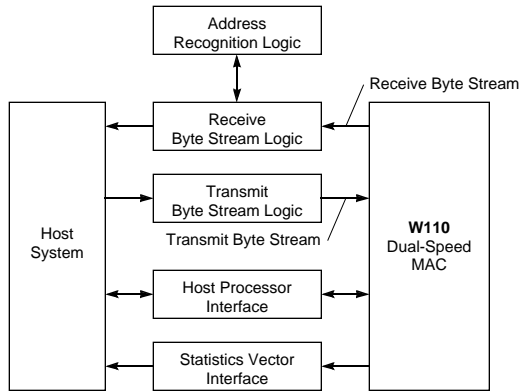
Address Recognition Logic

Receive Byte Stream

Receive Byte Stream Logic

Transmit Byte Stream Logic

Transmit Byte Stream

Host System

W110
Dual-Speed MAC

Host Processor Interface

Statistics Vector Interface